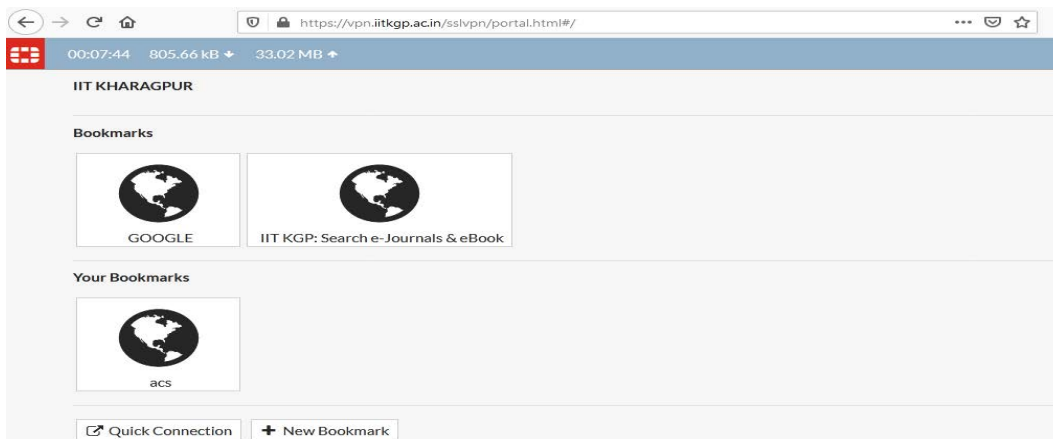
https://vpn.iitkgp.ac.in/sslvpn/portal.html#/

00:07:44 805.66 kB ↓ 33.02 MB ↑

IIT KHARAGPUR

Bookmarks

GOOGLE

IIT KGP: Search e-Journals & eBook

Your Bookmarks

acs

Quick Connection

+ New Bookmark